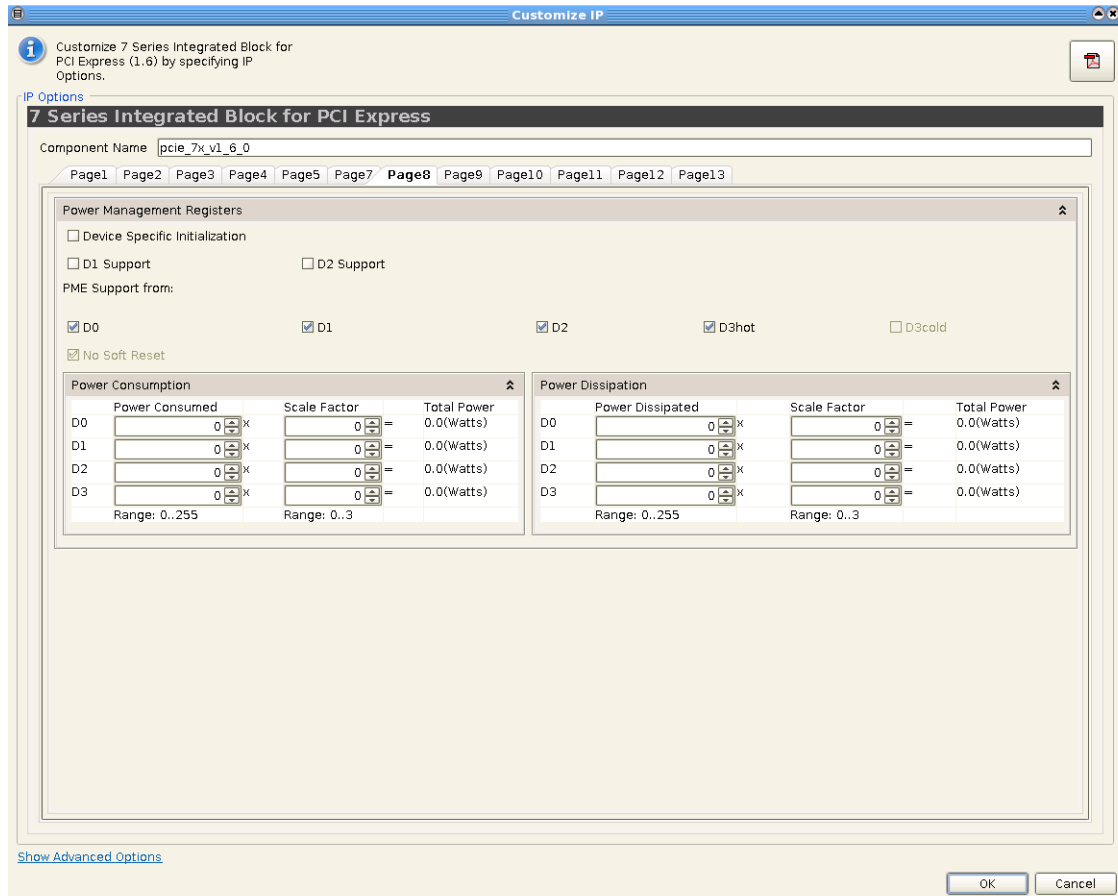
Customize IP

Customize 7 Series Integrated Block for PCI Express (1.6) by specifying IP Options.

IP Options

7 Series Integrated Block for PCI Express

Component Name pcie_7x_v1_6_0

Page1 Page2 Page3 Page4 Page5 Page7 Page8 Page9 Page10 Page11 Page12 Page13

Power Management Registers

Device Specific Initialization

D1 Support

D2 Support

PME Support from:

D0 D1 D2 D3hot D3cold

No Soft Reset

Power Consumption

| | Power Consumed | | Scale Factor | | Total Power |
|---|---|---|---|---|---|
| D0 | 0 | x | 0 | = | 0.0(Watts) |
| D1 | 0 | x | 0 | = | 0.0(Watts) |
| D2 | 0 | x | 0 | = | 0.0(Watts) |
| D3 | 0 | x | 0 | = | 0.0(Watts) |
| | Range: 0..255 | | Range: 0..3 | | |

Power Dissipation

| | Power Dissipated | | Scale Factor | | Total Power |
|---|---|---|---|---|---|
| D0 | 0 | x | 0 | = | 0.0(Watts) |
| D1 | 0 | x | 0 | = | 0.0(Watts) |
| D2 | 0 | x | 0 | = | 0.0(Watts) |
| D3 | 0 | x | 0 | = | 0.0(Watts) |
| | Range: 0..255 | | Range: 0..3 | | |

Show Advanced Options

OK Cancel